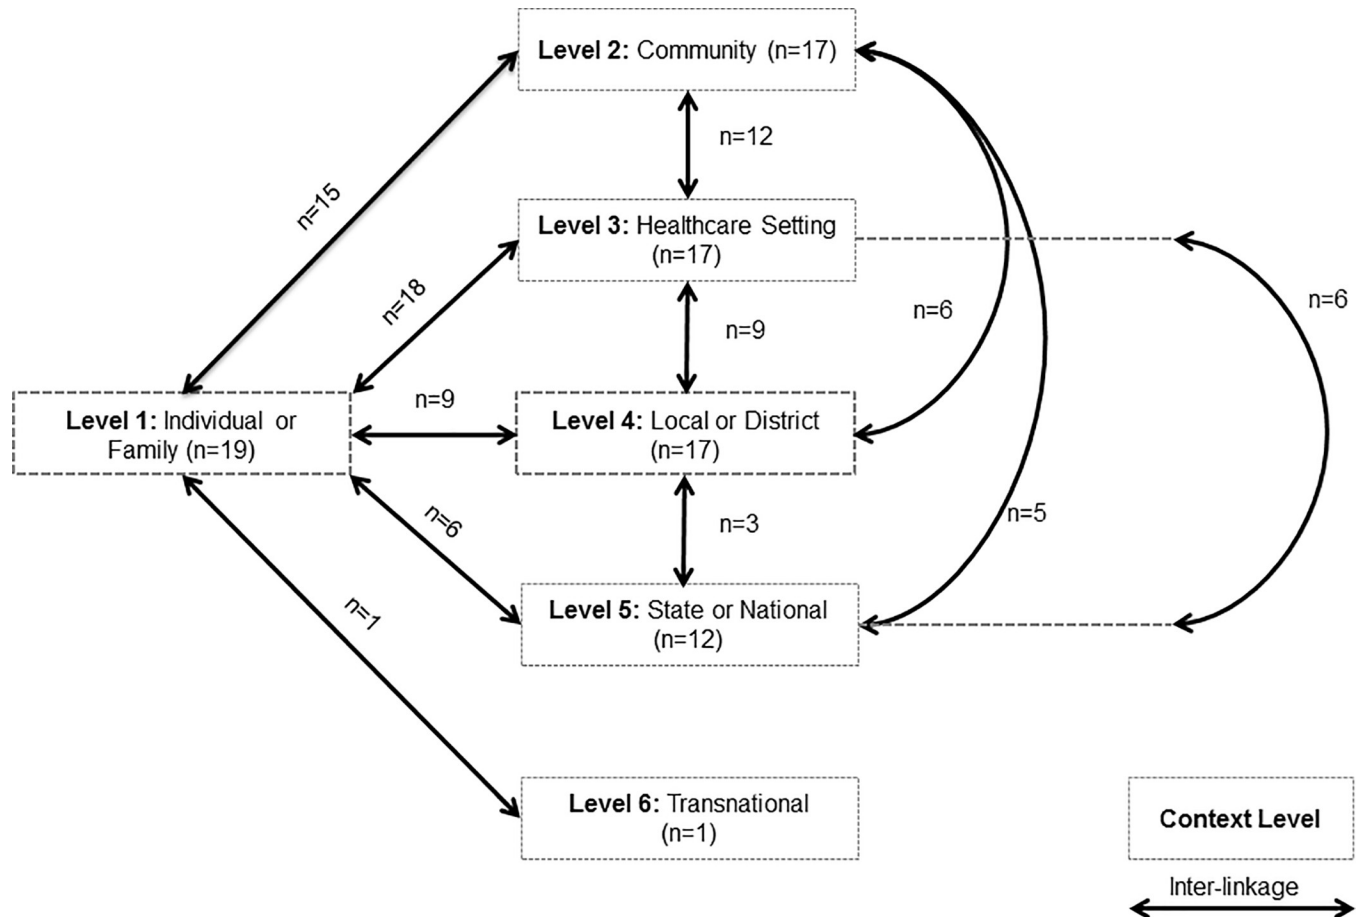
**Level 2:** Community (n=17)

n=12

n=15

**Level 3:** Healthcare Setting (n=17)

n=18

n=9

n=6

n=6

**Level 1:** Individual or Family (n=19)

n=9

**Level 4:** Local or District (n=17)

n=6

n=3

n=5

n=1

**Level 5:** State or National (n=12)

**Level 6:** Transnational (n=1)

**Context Level**

Inter-linkage